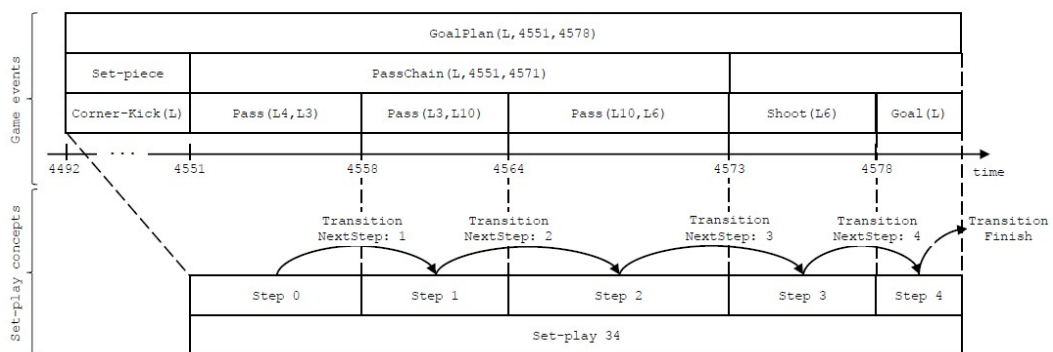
Game events

GoalPlan(L,4551,4578)

Set-piece

PassChain(L,4551,4571)

Corner-Kick(L)

Pass(L4,L3)

Pass(L3,L10)

Pass(L10,L6)

Shoot(L6)

Goal(L)

4492 ... 4551 4558 4564 4573 4578 time

Set-play concepts

Transition NextStep: 1

Transition NextStep: 2

Transition NextStep: 3

Transition NextStep: 4

Transition Finish

Step 0

Step 1

Step 2

Step 3

Step 4

Set-play 34